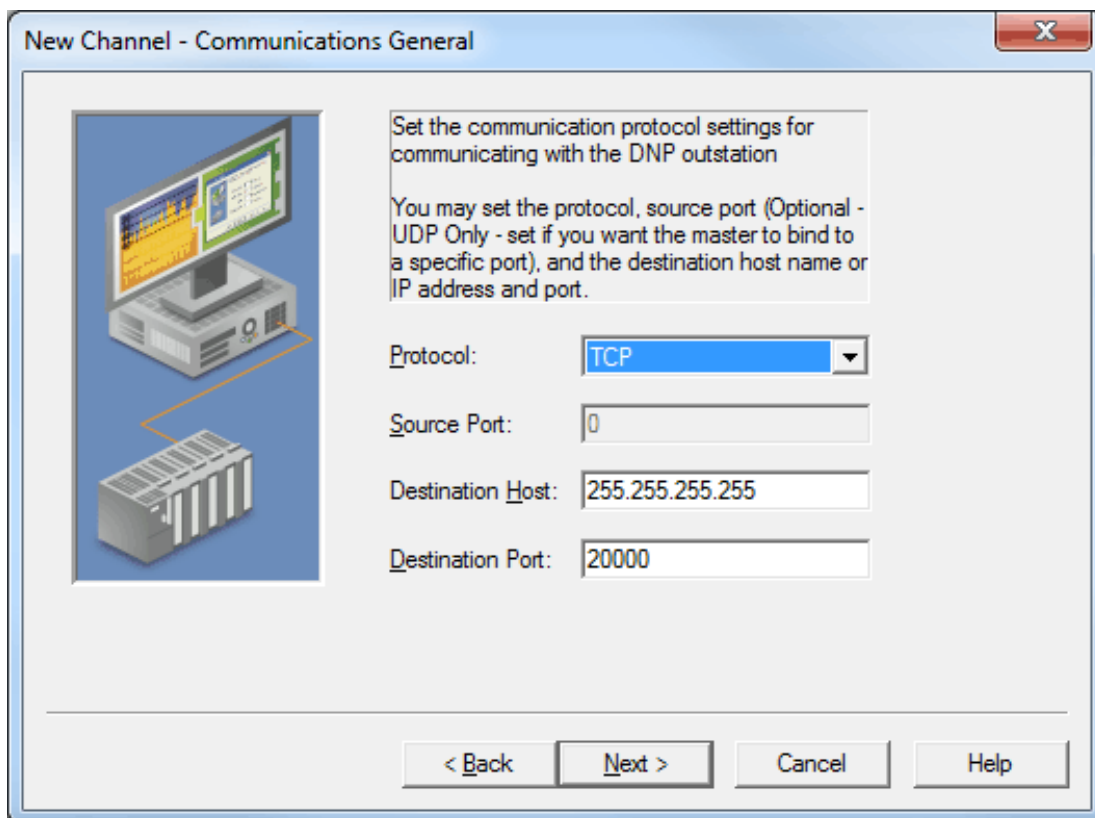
New Channel - Communications General

Set the communication protocol settings for communicating with the DNP outstation

You may set the protocol, source port (Optional - UDP Only - set if you want the master to bind to a specific port), and the destination host name or IP address and port.

Protocol: TCP

Source Port: 0

Destination Host: 255.255.255.255

Destination Port: 20000

< Back
Next >
Cancel
Help